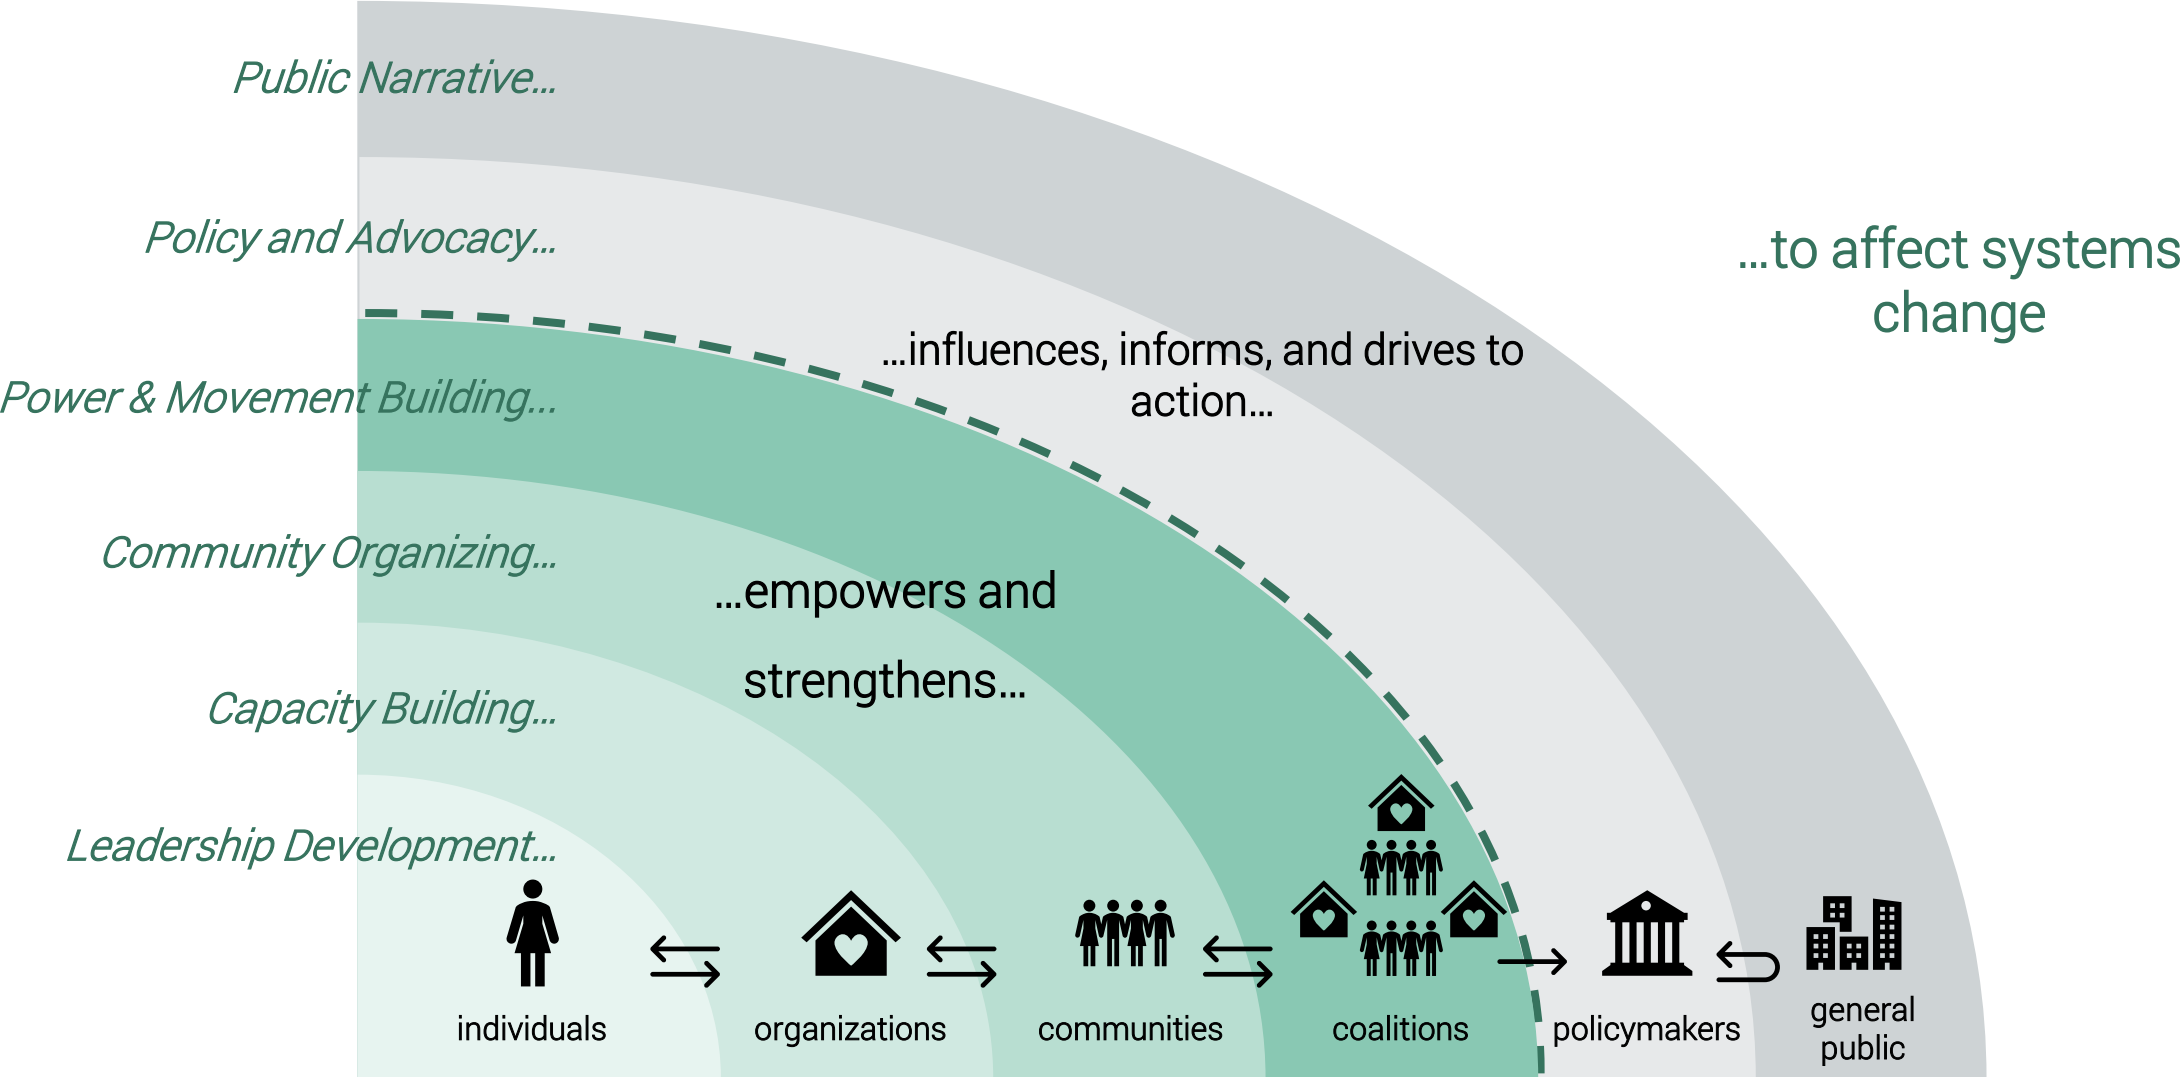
Public Narrative...

Policy and Advocacy...

...to affect systems change

...influences, informs, and drives to action...

Power & Movement Building...

Community Organizing...

...empowers and strengthens...

Capacity Building...

Leadership Development...

individuals

organizations

communities

coalitions

policymakers

general public